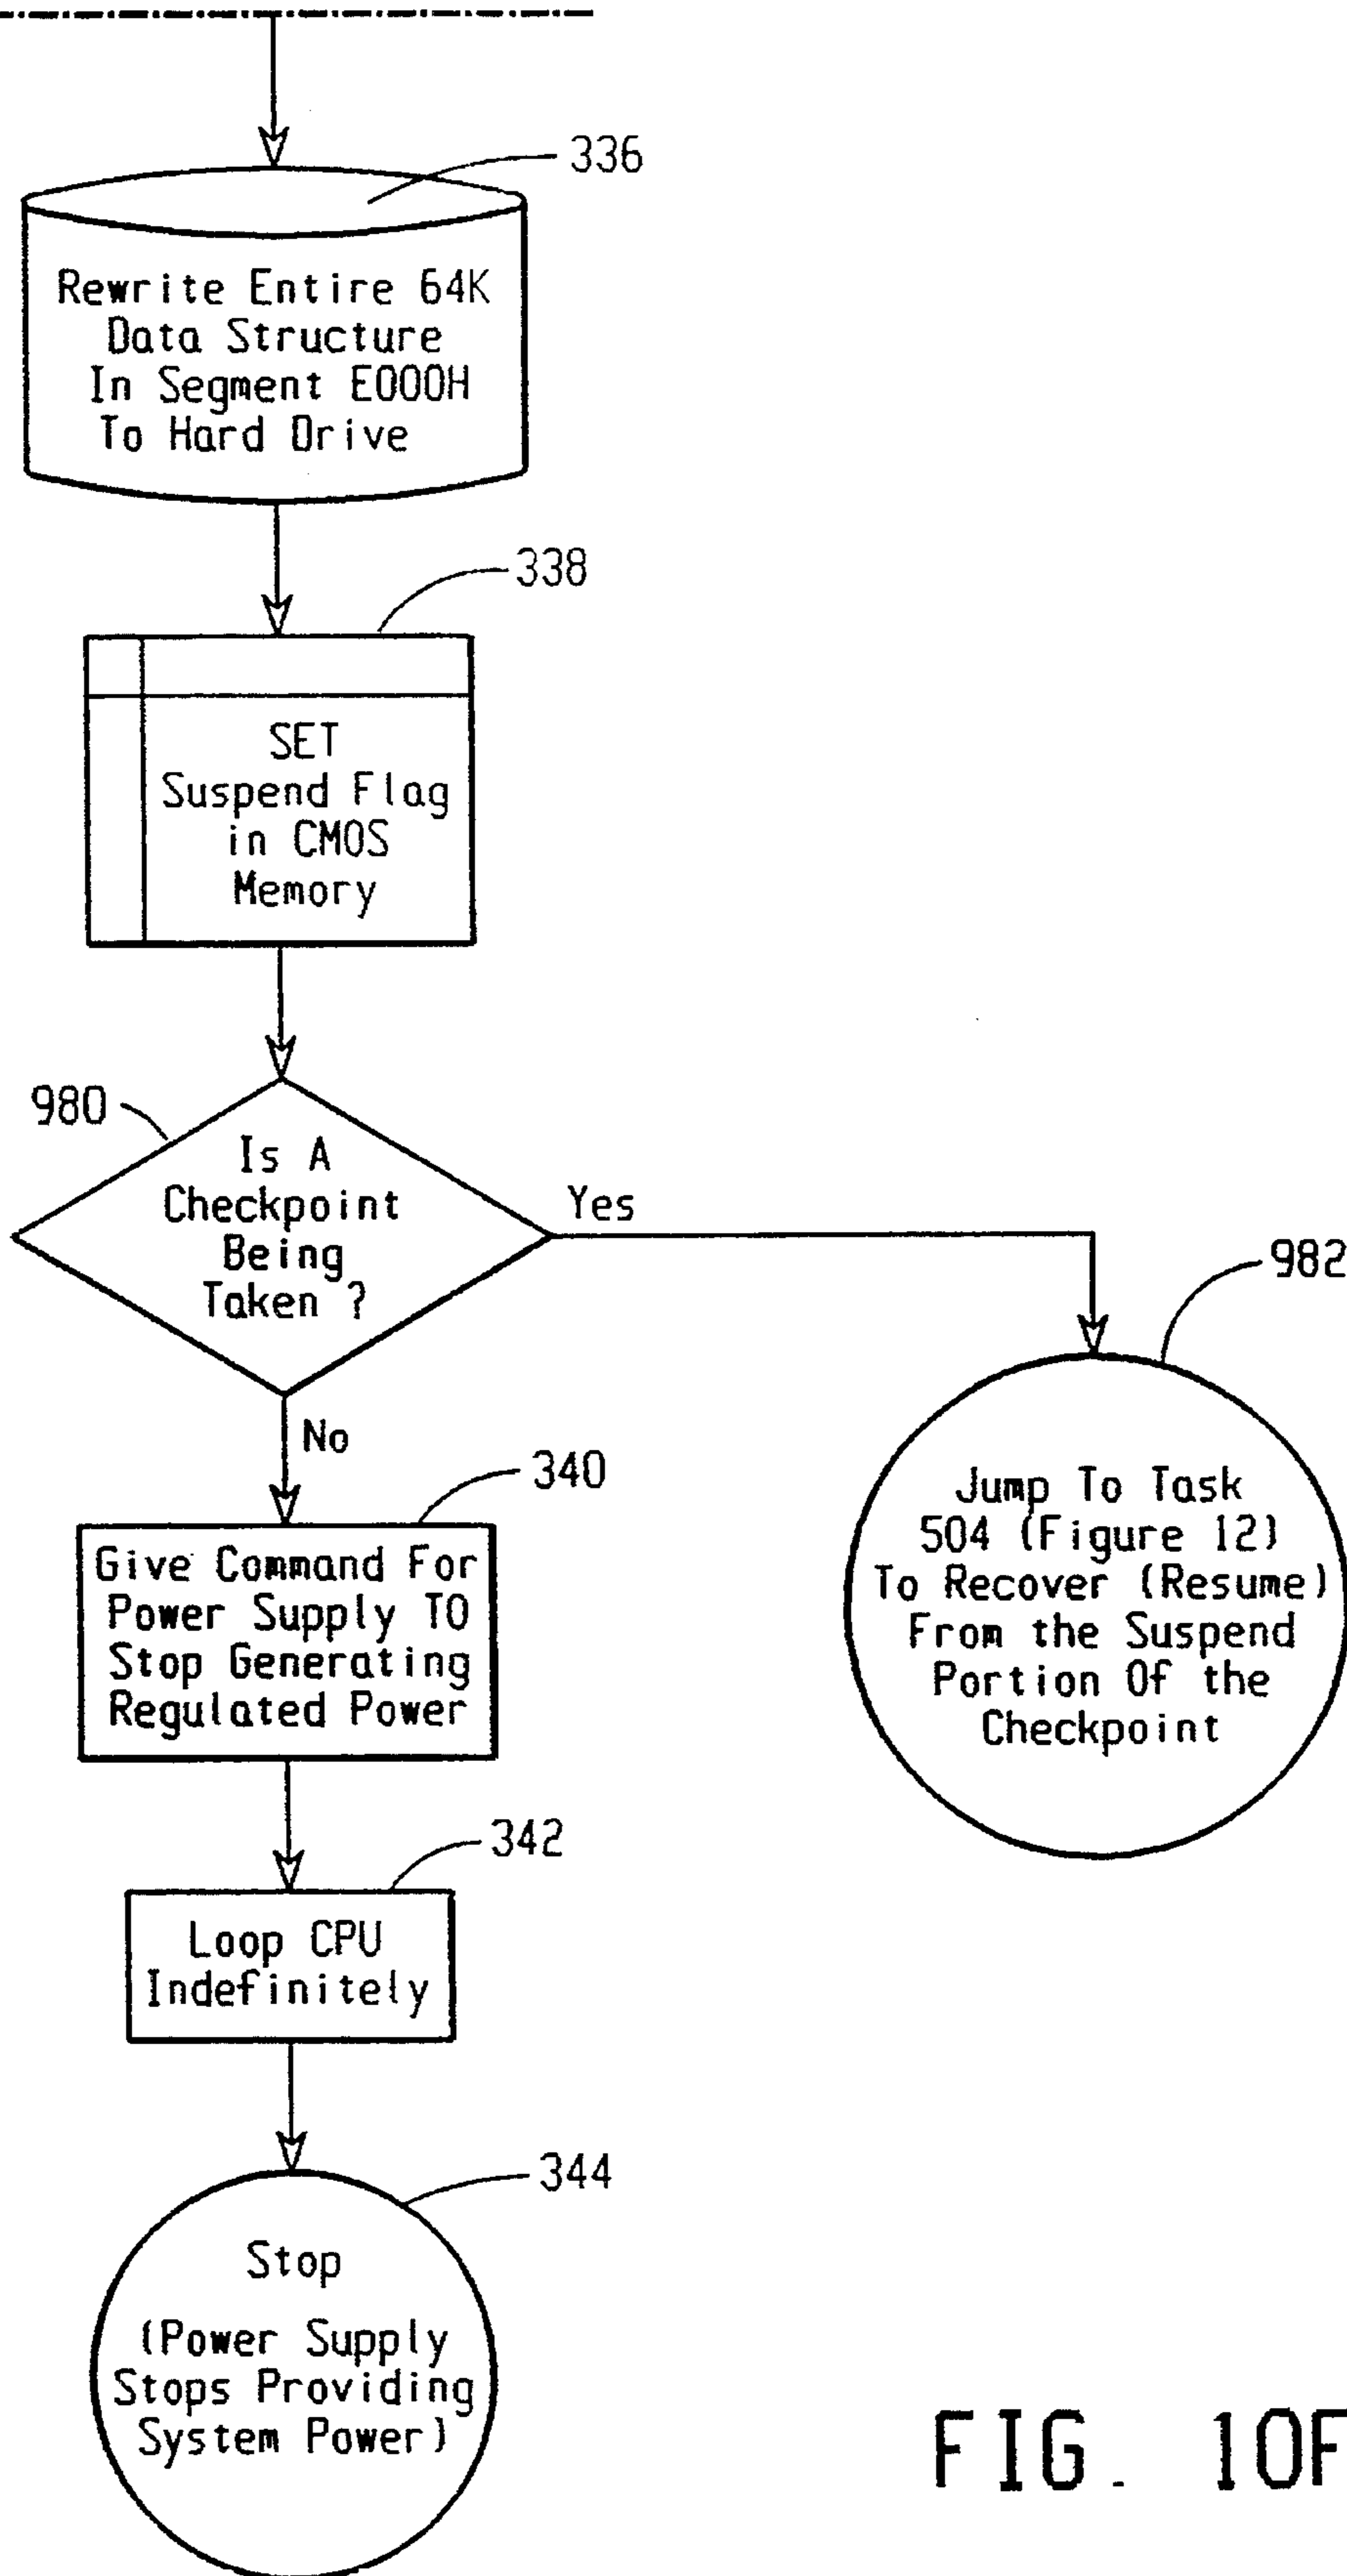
336

Rewrite Entire 64K Data Structure In Segment E000H To Hard Drive

338

SET Suspend Flag in CMOS Memory

980

Is A Checkpoint Being Taken ?

Yes

982

Jump To Task 504 (Figure 12) To Recover (Resume) From the Suspend Portion Of the Checkpoint

No

340

Give Command For Power Supply TO Stop Generating Regulated Power

342

Loop CPU Indefinitely

344

Stop

(Power Supply Stops Providing System Power)

FIG. 10F